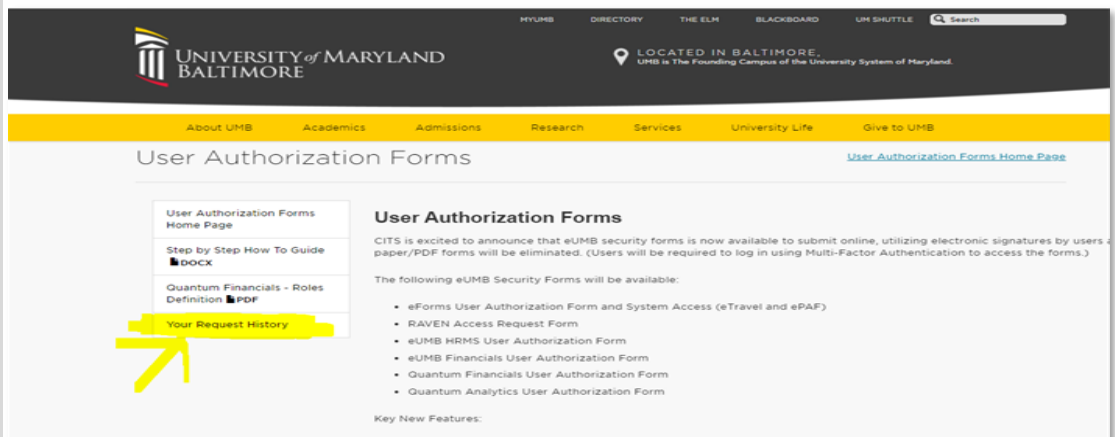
MYUMB DIRECTORY THE ELM BLACKBOARD UM SHUTTLE Search

UNIVERSITY of MARYLAND BALTIMORE

LOCATED IN BALTIMORE,
UMB is The Founding Campus of the University System of Maryland.

About UMB Academics Admissions Research Services University Life Give to UMB

User Authorization Forms

User Authorization Forms Home Page

User Authorization Forms Home Page

Step by Step How To Guide DOCX

Quantum Financials - Roles Definition PDF

Your Request History

User Authorization Forms

CITS is excited to announce that eUMB security forms is now available to submit online, utilizing electronic signatures by users a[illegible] paper/PDF forms will be eliminated. (Users will be required to log in using Multi-Factor Authentication to access the forms.)

The following eUMB Security Forms will be available:

- eForms User Authorization Form and System Access (eTravel and ePAF)
- RAVEN Access Request Form
- eUMB HRMS User Authorization Form
- eUMB Financials User Authorization Form
- Quantum Financials User Authorization Form
- Quantum Analytics User Authorization Form

Key New Features: